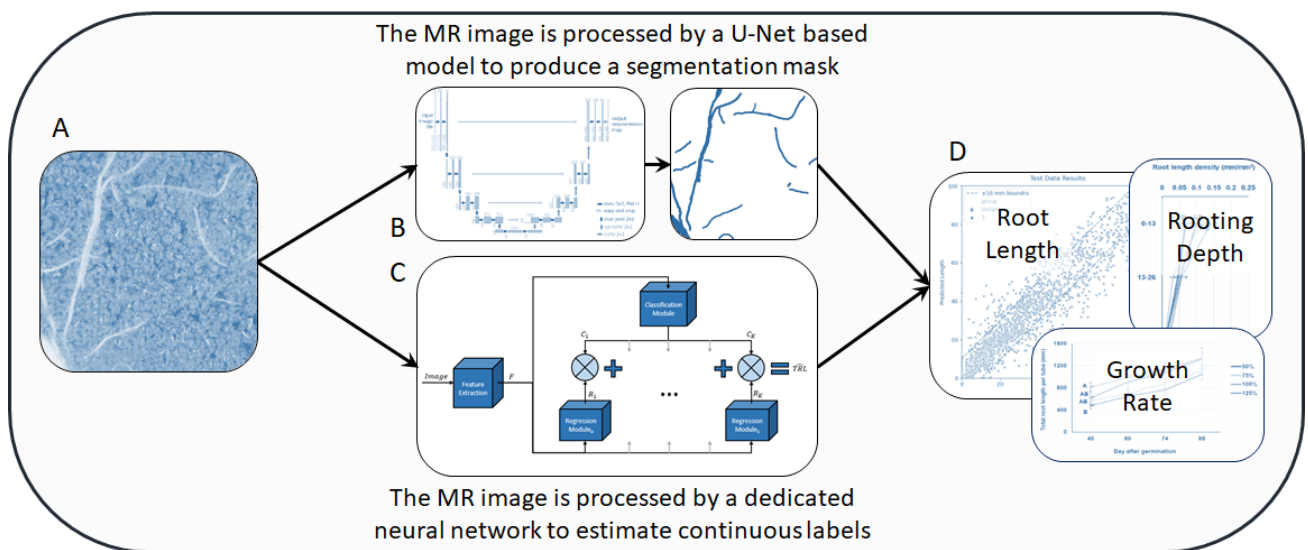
The MR image is processed by a U-Net based model to produce a segmentation mask

A

B

C

D

input image tile

output segmentation map

conv 3x3, ReLU

copy and crop

max pool 2x2

up-conv 2x2

conv 1x1

Classification Module

$C_1$

$C_K$

$Image$

Feature Extraction

$F$

$R_1$

$R_K$

Regression Module$_1$

Regression Module$_K$

...

$\widehat{TRL}$

Test Data Results

±10 mm boundary

Predicted Length

Root Length

Root length density (mm/mm³)

0 0.05 0.1 0.15 0.2 0.25

0-13

13-26

Rooting Depth

1600

Growth Rate

Total root length per tube (mm)

A

AB

AB

B

50%

75%

100%

125%

40 60 74 88

Day after germination

The MR image is processed by a dedicated neural network to estimate continuous labels